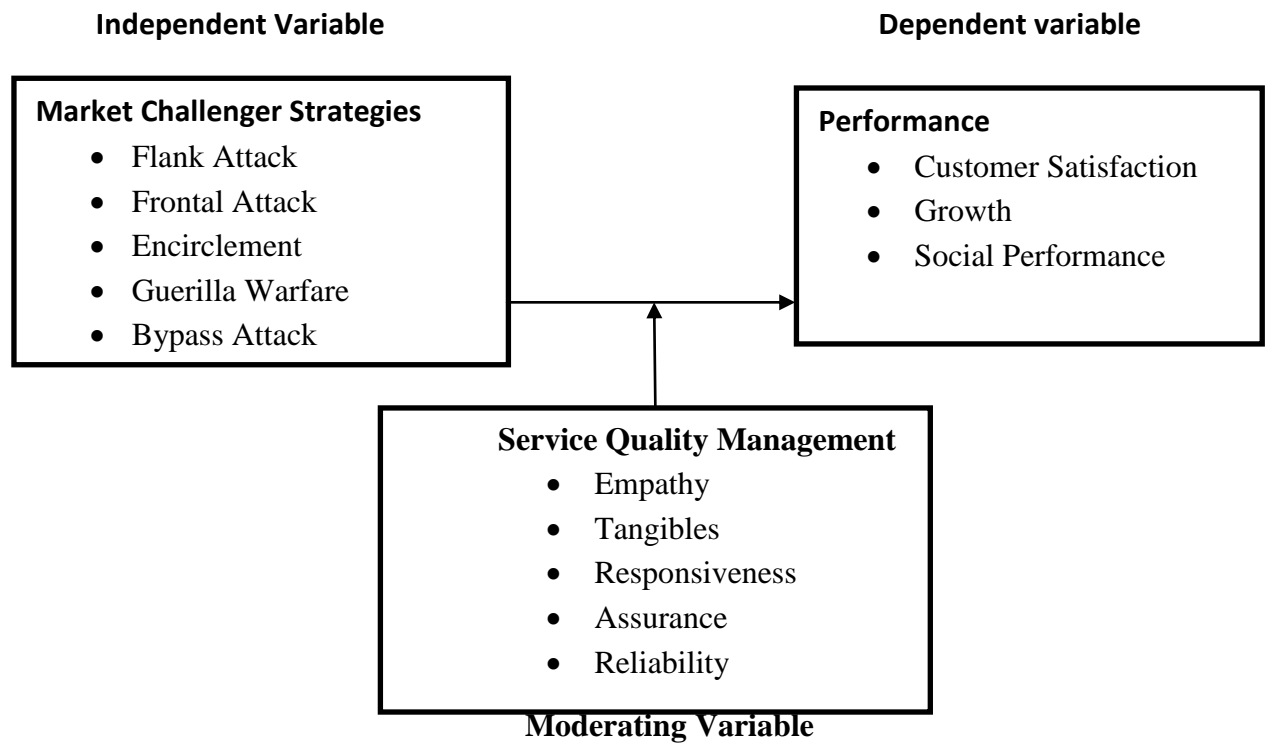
Independent Variable

Dependent variable

Market Challenger Strategies
- Flank Attack
- Frontal Attack
- Encirclement
- Guerilla Warfare
- Bypass Attack

Performance
- Customer Satisfaction
- Growth
- Social Performance

Service Quality Management
- Empathy
- Tangibles
- Responsiveness
- Assurance
- Reliability

Moderating Variable